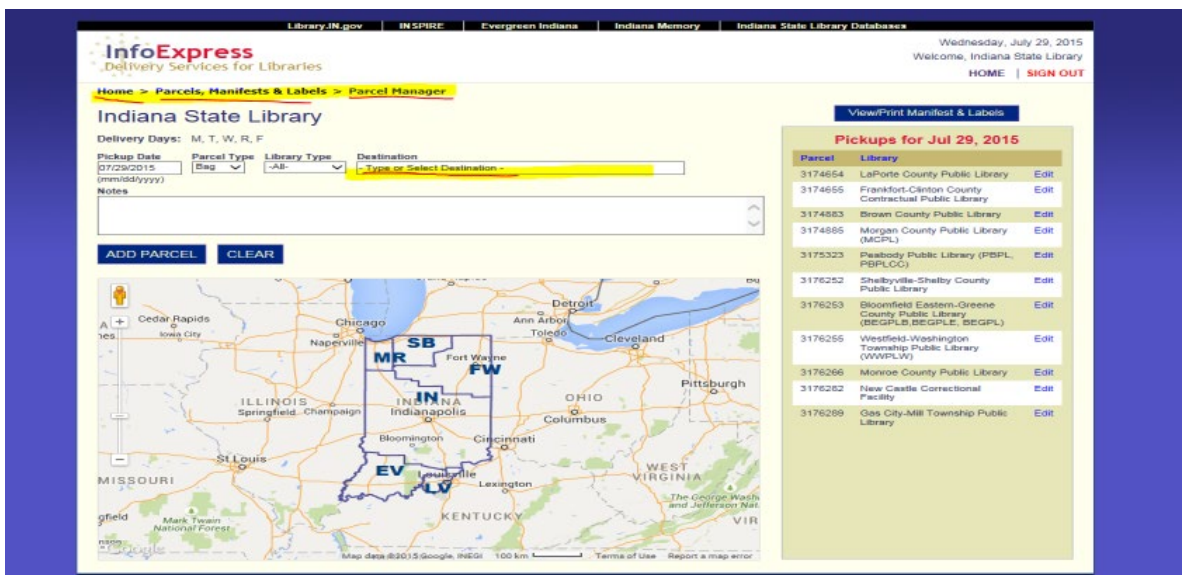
Library.IN.gov | INSPIRE | Evergreen Indiana | Indiana Memory | Indiana State Library Databases

InfoExpress
Delivery Services for Libraries

Wednesday, July 29, 2015
Welcome, Indiana State Library
HOME | SIGN OUT

Home > Parcels, Manifests & Labels > Parcel Manager

Indiana State Library

Delivery Days: M, T, W, R, F

Pickup Date
07/29/2015
(mm/dd/yyyy)

Parcel Type
Bag

Library Type
-All-

Destination
- Type or Select Destination -

Notes

ADD PARCEL CLEAR

View/Print Manifest & Labels

Pickups for Jul 29, 2015

| Parcel | Library | |
|---|---|---|
| 3174654 | LaPorte County Public Library | Edit |
| 3174655 | Frankfort-Clinton County Contractual Public Library | Edit |
| 3174683 | Brown County Public Library | Edit |
| 3174686 | Morgan County Public Library (MCPL) | Edit |
| 3175323 | Peabody Public Library (PBPL, PBPLCC) | Edit |
| 3176252 | Shelbyville-Shelby County Public Library | Edit |
| 3176253 | Bloomfield Eastern-Greene County Public Library (BEGPLB,BEGPLE, BEGPL) | Edit |
| 3176256 | Westfield-Washington Township Public Library (WWPLW) | Edit |
| 3176266 | Monroe County Public Library | Edit |
| 3176282 | New Castle Correctional Facility | Edit |
| 3176289 | Gas City-Mill Township Public Library | Edit |

Cedar Rapids
Iowa City
Chicago
Naperville
Detroit
Ann Arbor
Toledo
Cleveland
SB
MR
Fort Wayne
FW
IN
Pittsburgh
ILLINOIS
Springfield
Champaign
INDIANA
Indianapolis
OHIO
Columbus
Bloomington
Cincinnati
St Louis
EV
Louisville
LV
MISSOURI
WEST VIRGINIA
Lexington
The George Washington and Jefferson Nat.
gfield
Mark Twain National Forest
KENTUCKY
VIR
Google
Map data ©2015 Google, INEGI 100 km Terms of Use Report a map error